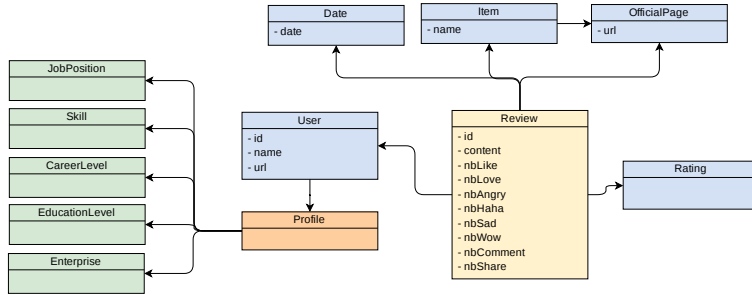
Date
- date

Item
- name

OfficialPage
- url

JobPosition

Skill

CareerLevel

EducationLevel

Enterprise

User
- id
- name
- url

Profile

Review
- id
- content
- nbLike
- nbLove
- nbAngry
- nbHaha
- nbSad
- nbWow
- nbComment
- nbShare

Rating